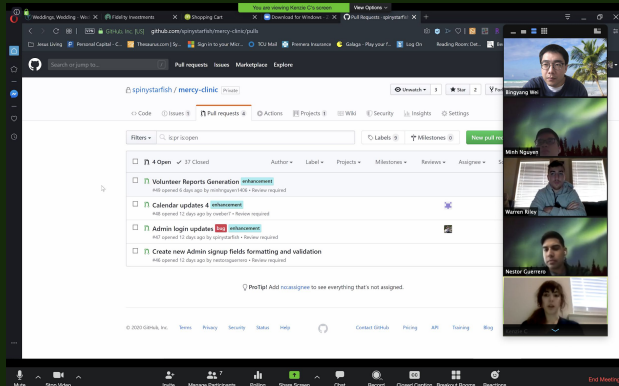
You are viewing Kenzie C's screen View Options

Weddings, Wedding - We | Fidelity Investments | Shopping Cart | Download for Windows | Pull Requests · spinystarfish

GitHub, Inc. [US] github.com/spinystarfish/mercy-clinic/pulls

Amax Living | Personal Capital - C... | Thesaurus.com | Sy... | Sign in to your Micr... | TCU Mail | Premera Insurance | Galaga - Play your f... | Log On | Reading Room: Del...

Search or jump to... Pull requests Issues Marketplace Explore

spinystarfish / mercy-clinic Private

Unwatch 1 Star 0 Fork

Code Issues 5 Pull requests 4 Actions Projects 1 Wiki Security Insights Settings

Filters is:pr is:open Labels 0 Milestones 0 New pull re

4 Open 37 Closed Author Label Projects Milestones Reviews Assignee

Volunteer Reports Generation enhancement
#49 opened 6 days ago by minhngayen1408 · Review required

Calendar updates 4 enhancement
#48 opened 12 days ago by owsbor1 · Review required

Admin login updates bug enhancement
#47 opened 12 days ago by spinystarfish · Review required

Create new Admin signup fields formatting and validation
#46 opened 12 days ago by nestorrguerrero · Review required

ProTip! Add no:assignee to see everything that's not assigned.

© 2020 GitHub, Inc. Terms Privacy Security Status Help Contact GitHub Pricing API Training Blog

Bingyang Wei
Minh Nguyen
Warren Riley
Nestor Guerrero

Mute Stop Video Invite Manage Participants 7 Polling Share Screen Chat Record Closed Caption Breakout Rooms Reactions End Meeting